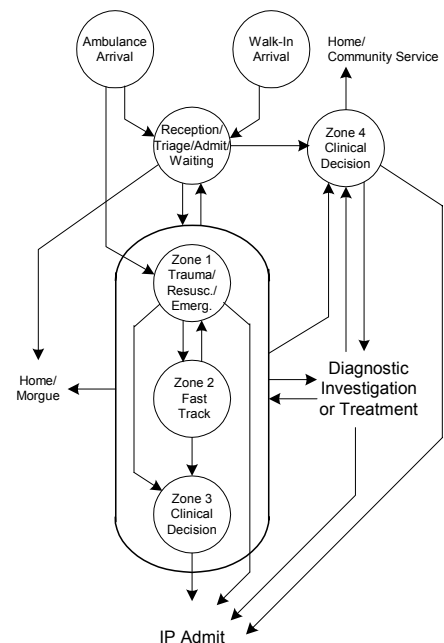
Ambulance Arrival

Walk-In Arrival

Home/ Community Service

Reception/ Triage/Admit/ Waiting

Zone 4 Clinical Decision

Zone 1 Trauma/ Resusc./ Emerg.

Home/ Morgue

Zone 2 Fast Track

Diagnostic Investigation or Treatment

Zone 3 Clinical Decision

IP Admit